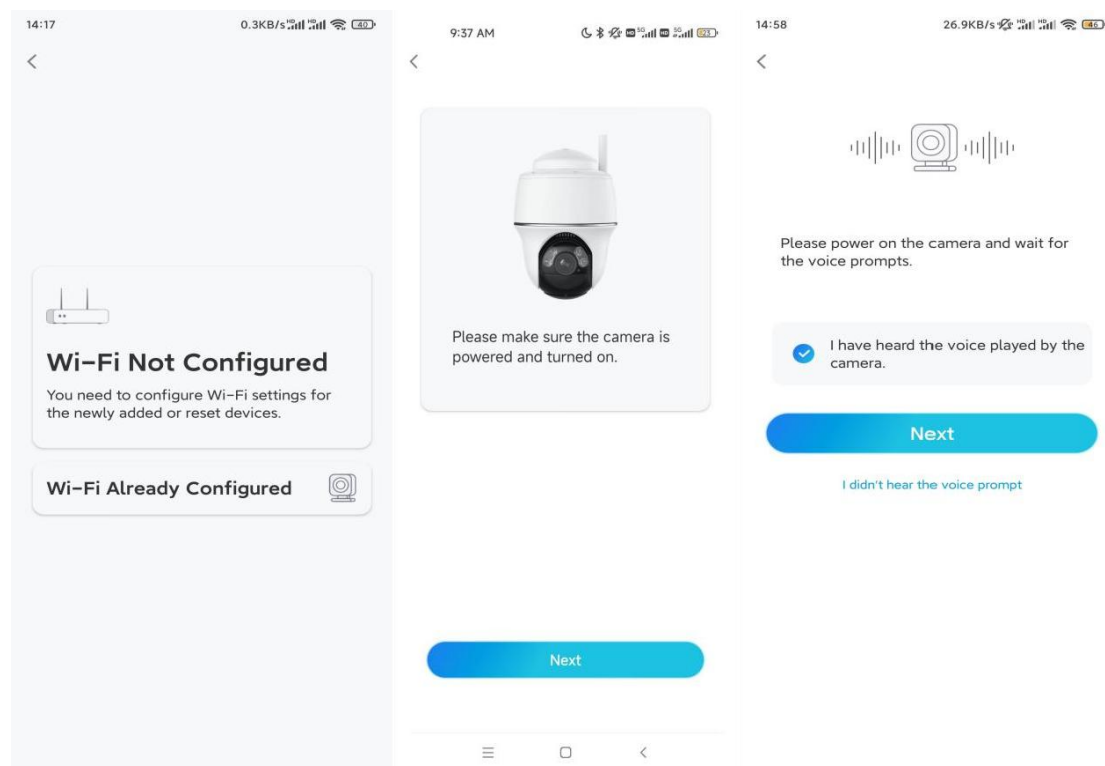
14:17 0.3KB/s 40

Wi-Fi Not Configured

You need to configure Wi-Fi settings for the newly added or reset devices.

Wi-Fi Already Configured

9:37 AM 23

Please make sure the camera is powered and turned on.

Next

14:58 26.9KB/s 46

Please power on the camera and wait for the voice prompts.

I have heard the voice played by the camera.

Next

I didn't hear the voice prompt